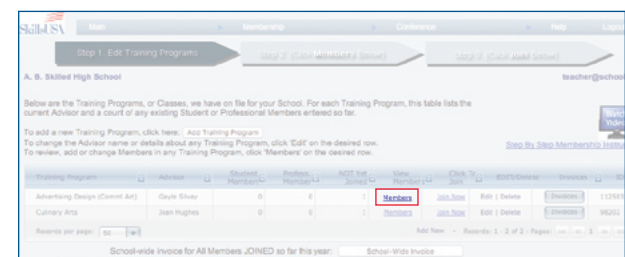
SkillsUSA Main Membership Conference Help Logo

Step 1: Edit Training Programs

Step 2: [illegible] Members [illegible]

Step 3: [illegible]

A. B. Skilled High School

teacher@schoo

Below are the Training Programs, or Classes, we have on file for your School. For each Training Program, this table lists the current Advisor and a count of any existing Student or Professional Members entered so far.

To add a new Training Program, click here: Add Training Program
To change the Advisor name or details about any Training Program, click 'Edit' on the desired row.
To review, add or change Members in any Training Program, click 'Members' on the desired row.

Step By Step Membership Instru

| Training Program | Advisor | Student Members | Profess. Members | NOT Yet Joined | View Members | Click To Join | Edit/Delete | Invoices | ID |
|---|---|---|---|---|---|---|---|---|---|
| Advertising Design (Comml Art) | Gayle Silvey | 0 | 0 | 1 | Members | Join Now | Edit \| Delete | Invoices | 112537 |
| Culinary Arts | Josh Hughes | 0 | 0 | 1 | Members | Join Now | Edit \| Delete | Invoices | 98222 |

Records per page: 50

Add New · Records: 1 - 2 of 2 · Pages: 1

School-wide Invoice for All Members JOINED so far this year: School-Wide Invoice